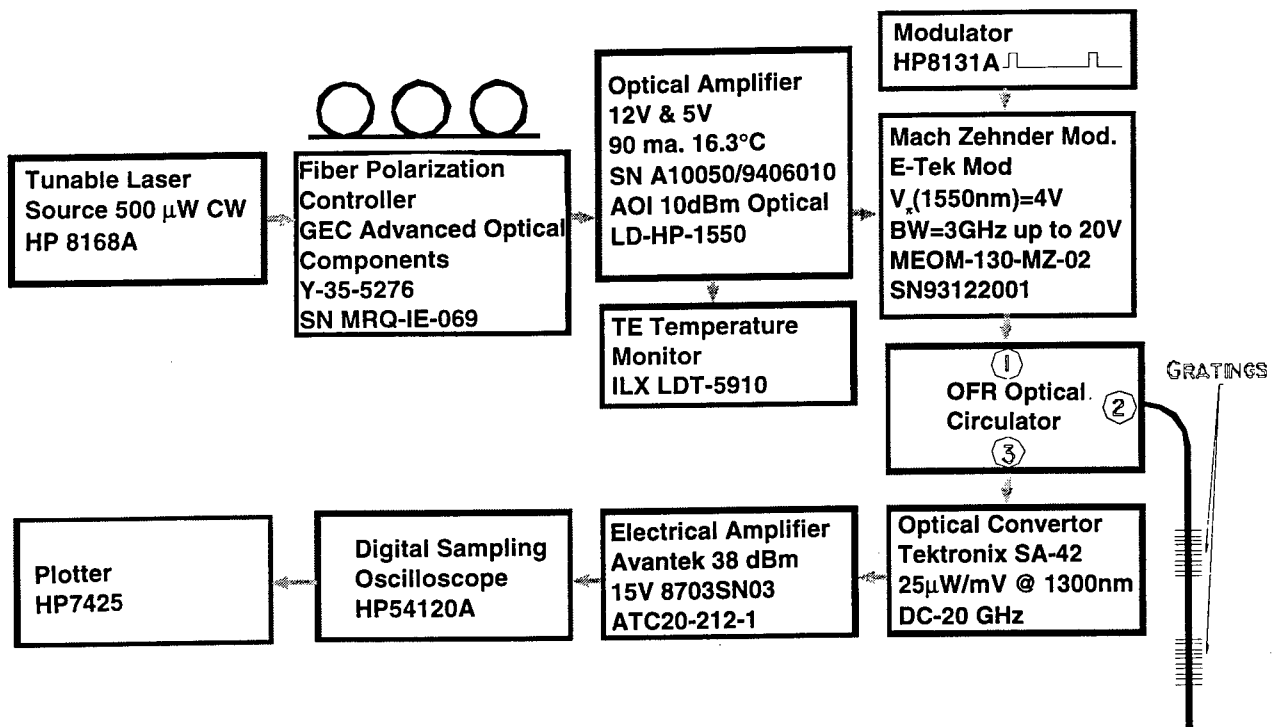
Tunable Laser Source 500 $\mu$W CW HP 8168A

Fiber Polarization Controller GEC Advanced Optical Components Y-35-5276 SN MRQ-IE-069

Optical Amplifier 12V & 5V 90 ma. 16.3°C SN A10050/9406010 AOI 10dBm Optical LD-HP-1550

TE Temperature Monitor ILX LDT-5910

Modulator HP8131A

Mach Zehnder Mod. E-Tek Mod $V_\pi$(1550nm)=4V BW=3GHz up to 20V MEOM-130-MZ-02 SN93122001

1

OFR Optical Circulator

2

3

GRATINGS

Optical Convertor Tektronix SA-42 25$\mu$W/mV @ 1300nm DC-20 GHz

Electrical Amplifier Avantek 38 dBm 15V 8703SN03 ATC20-212-1

Digital Sampling Oscilloscope HP54120A

Plotter HP7425